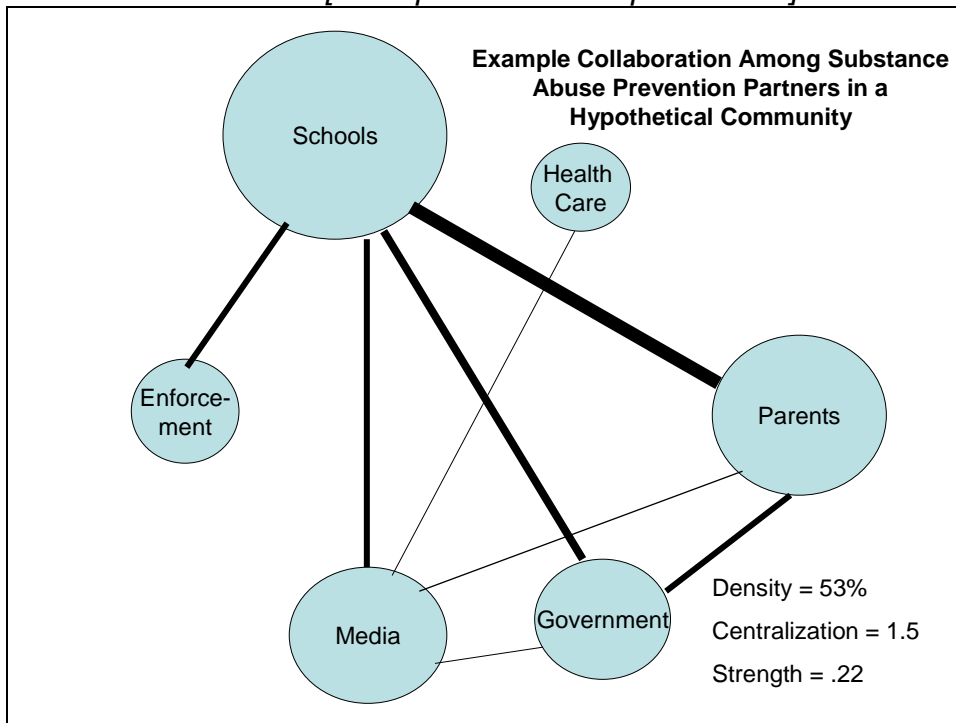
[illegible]

Example Collaboration Among Substance Abuse Prevention Partners in a Hypothetical Community

Schools

Health Care

Enforcement

Parents

Media

Government

Density = 53%

Centralization = 1.5

Strength = .22